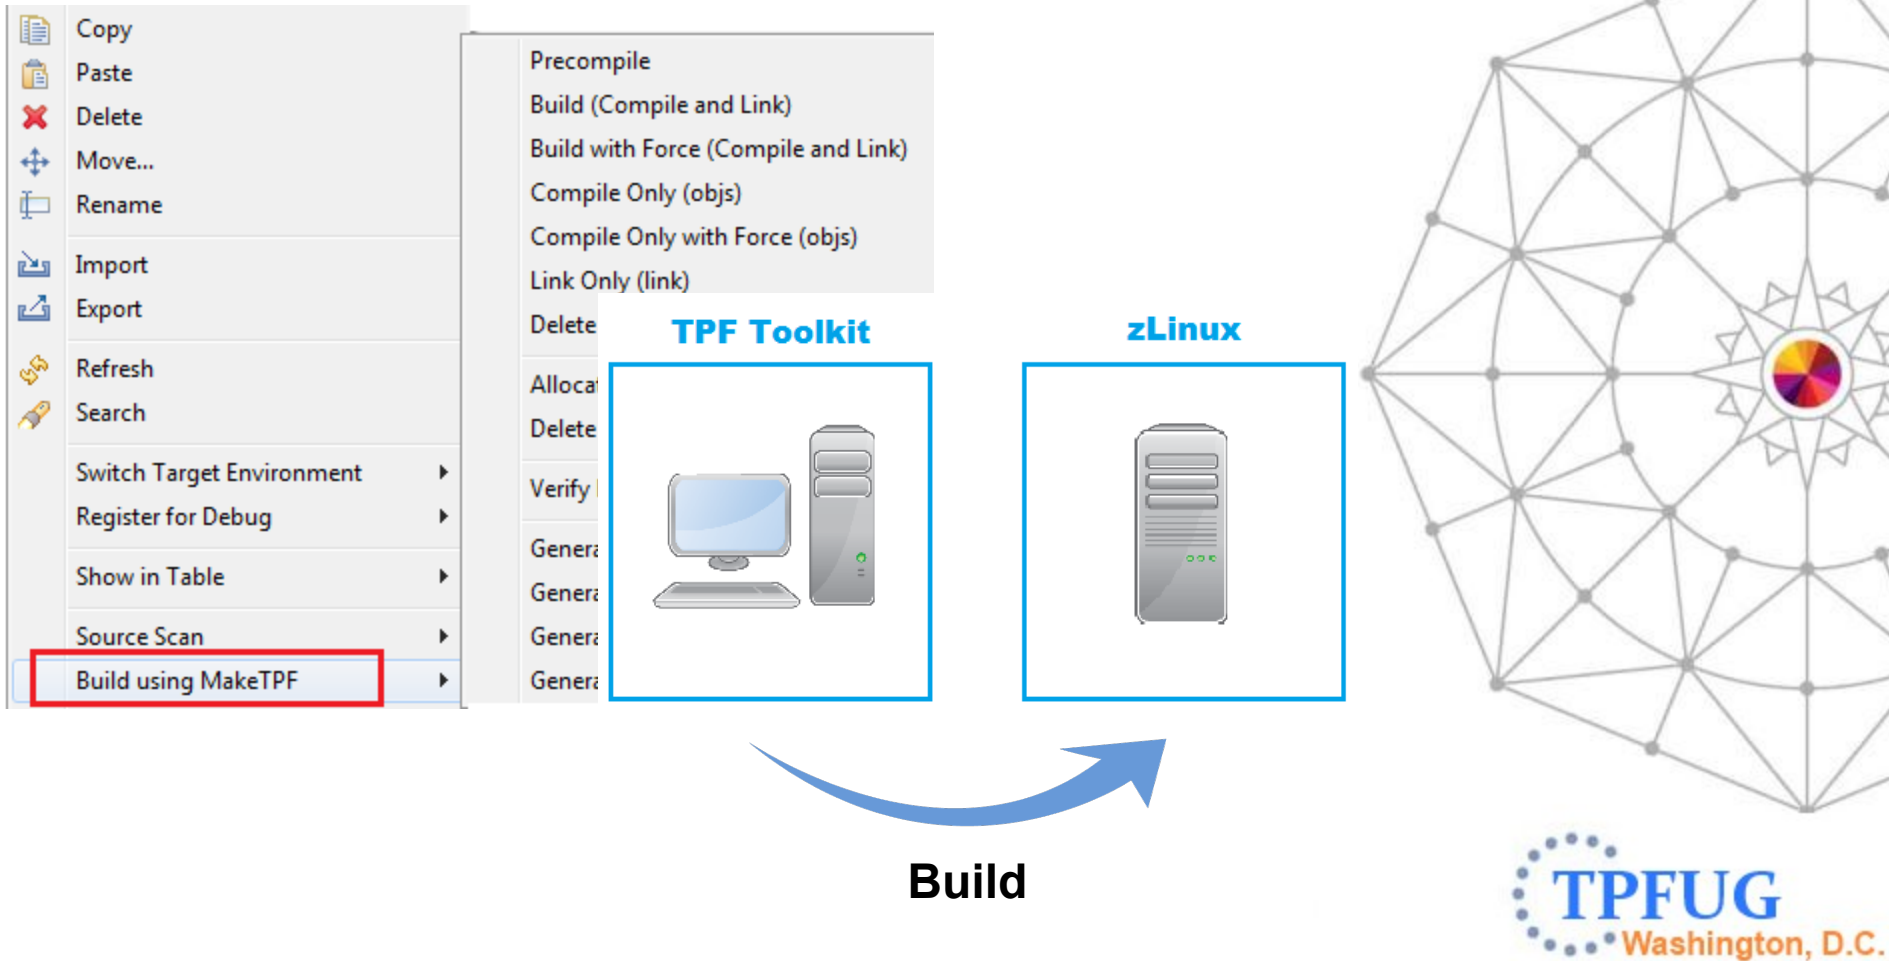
Copy
Paste
Delete
Move...
Rename
Import
Export
Refresh
Search
Switch Target Environment
Register for Debug
Show in Table
Source Scan
Build using MakeTPF

Precompile
Build (Compile and Link)
Build with Force (Compile and Link)
Compile Only (objs)
Compile Only with Force (objs)
Link Only (link)
Delete
Allocat
Delete
Verify
Genera
Genera
Genera
Genera

TPF Toolkit

zLinux

Build

TPFUG
Washington, D.C.